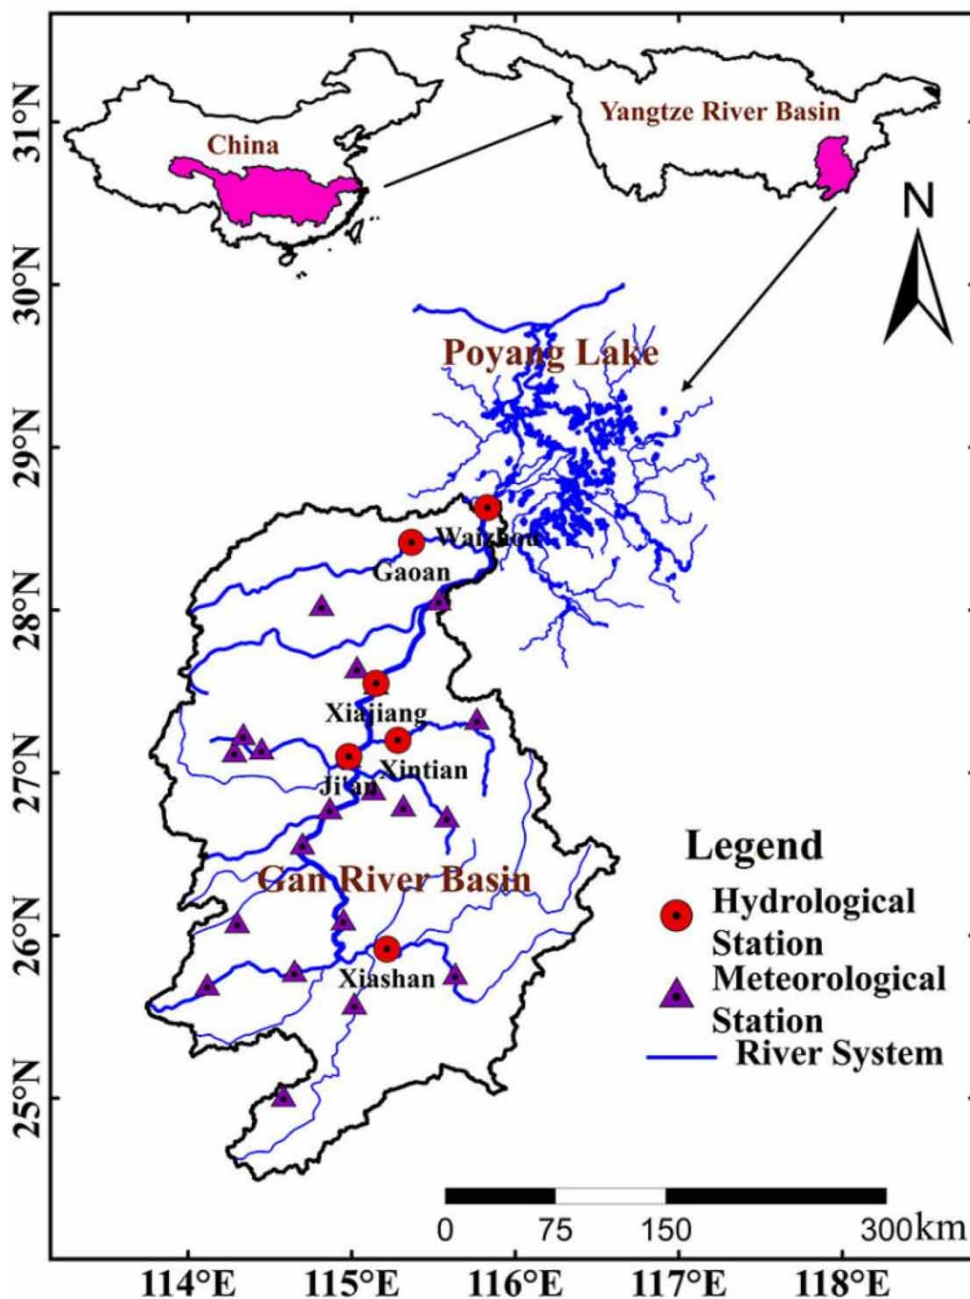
31°N
30°N
29°N
28°N
27°N
26°N
25°N

China
Yangtze River Basin
N
Poyang Lake
Waizhou
Gaoan
Xiajiang
Xintian
Ji'an
Gan River Basin
Xiashan

Legend
Hydrological Station
Meteorological Station
River System

0 75 150 300km

114°E 115°E 116°E 117°E 118°E